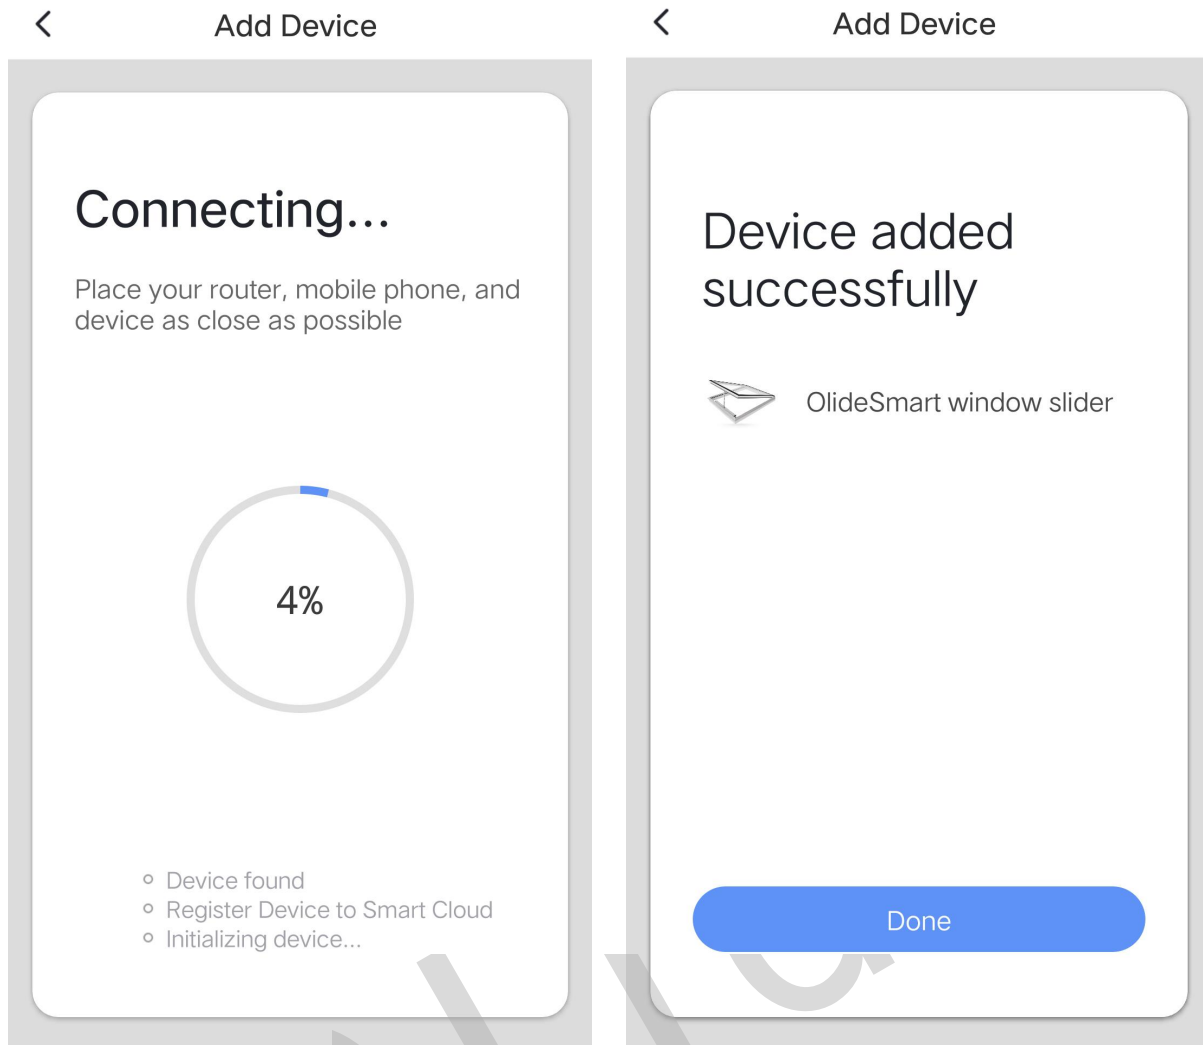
<

Add Device

Connecting...

Place your router, mobile phone, and device as close as possible

4%

Device found
Register Device to Smart Cloud
Initializing device...

<

Add Device

Device added successfully

OlideSmart window slider

Done